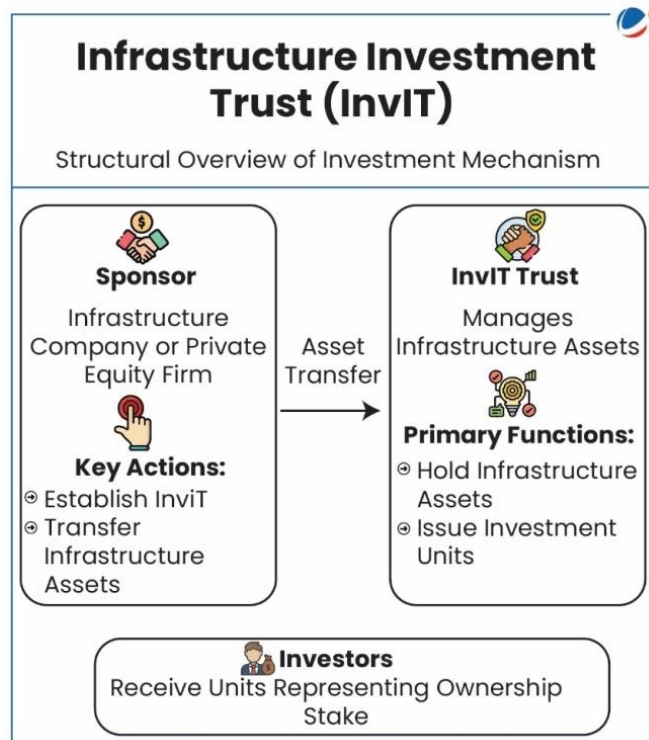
Infrastructure Investment Trust (InvIT)

Structural Overview of Investment Mechanism

Sponsor

Infrastructure Company or Private Equity Firm

Key Actions:

Establish InviT

Transfer Infrastructure Assets

Asset Transfer

InvIT Trust

Manages Infrastructure Assets

Primary Functions:

Hold Infrastructure Assets

Issue Investment Units

Investors

Receive Units Representing Ownership Stake